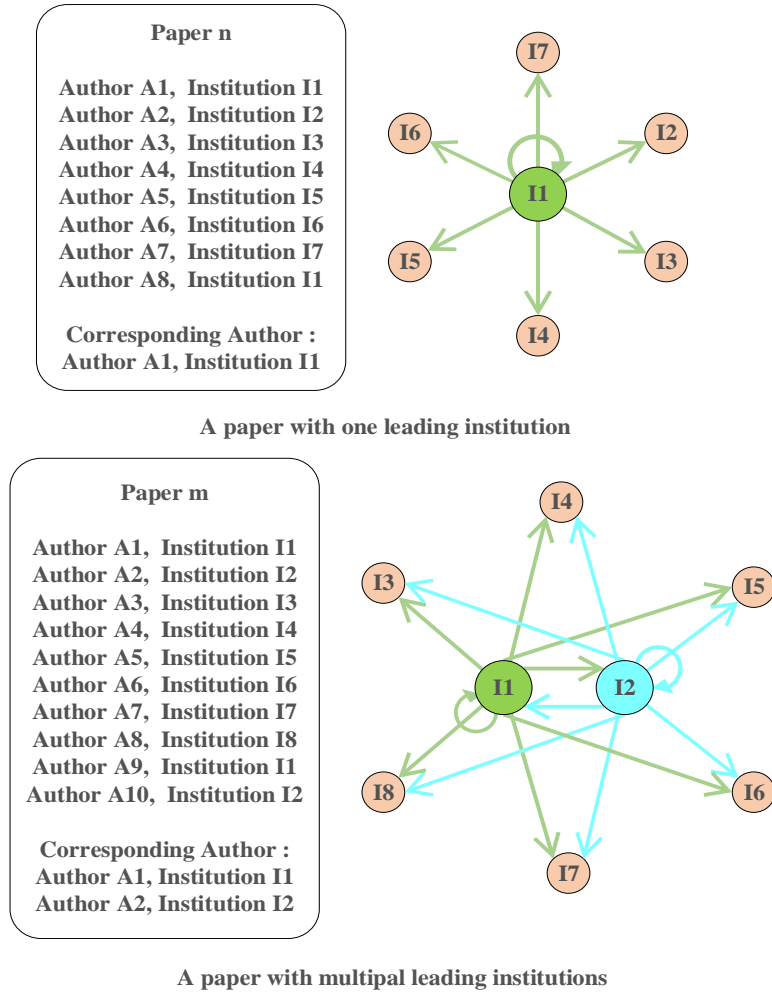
Paper n

Author A1, Institution I1
Author A2, Institution I2
Author A3, Institution I3
Author A4, Institution I4
Author A5, Institution I5
Author A6, Institution I6
Author A7, Institution I7
Author A8, Institution I1

Corresponding Author :
Author A1, Institution I1

I7
I6
I2
I1
I5
I3
I4

A paper with one leading institution

Paper m

Author A1, Institution I1
Author A2, Institution I2
Author A3, Institution I3
Author A4, Institution I4
Author A5, Institution I5
Author A6, Institution I6
Author A7, Institution I7
Author A8, Institution I8
Author A9, Institution I1
Author A10, Institution I2

Corresponding Author :
Author A1, Institution I1
Author A2, Institution I2

I4
I3
I5
I1
I2
I8
I6
I7

A paper with multipal leading institutions